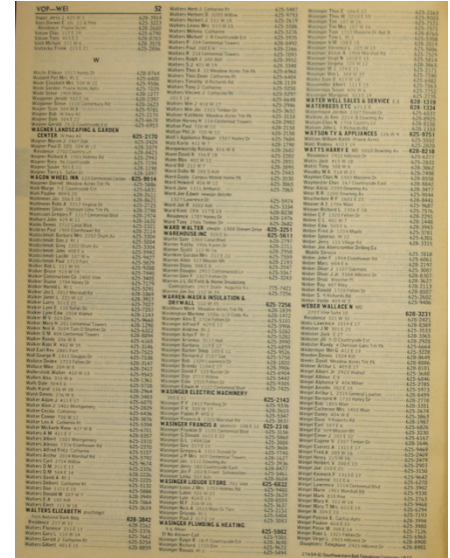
VOP—WEI 52

W

WAGNER LANDSCAPING & GARDEN

WAGON WHEEL INN

WALTERS ELIZABETH

WARD WALTER

WAREHOUSE INC

WARREN-WASKA INSULATION & DRYWALL

WASINGER ELECTRIC MACHINERY

WASINGER FRANCIS A

WASINGER LIQUOR STORE

WASINGER PLUMBING & HEATING

WATER WELL SALES & SERVICE

WATSON TV & APPLIANCES

WEIGEL JOHN W

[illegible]